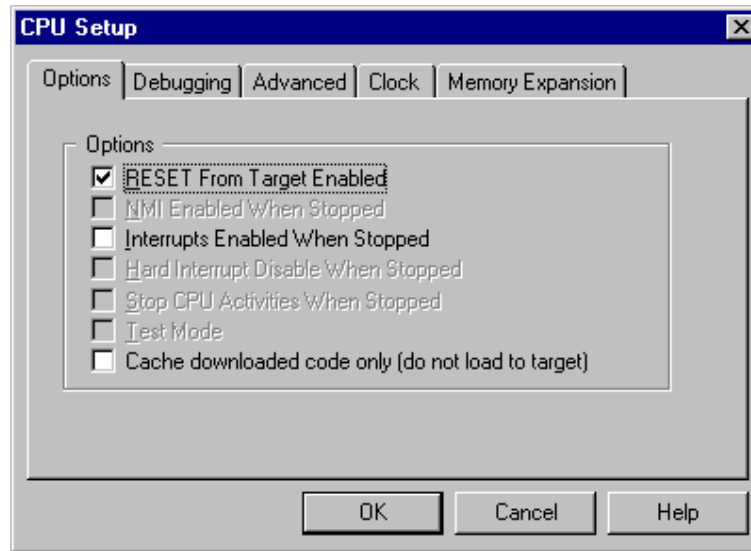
CPU Setup

Options | Debugging | Advanced | Clock | Memory Expansion

Options
RESET From Target Enabled
NMI Enabled When Stopped
Interrupts Enabled When Stopped
Hard Interrupt Disable When Stopped
Stop CPU Activities When Stopped
Test Mode
Cache downloaded code only (do not load to target)

OK
Cancel
Help